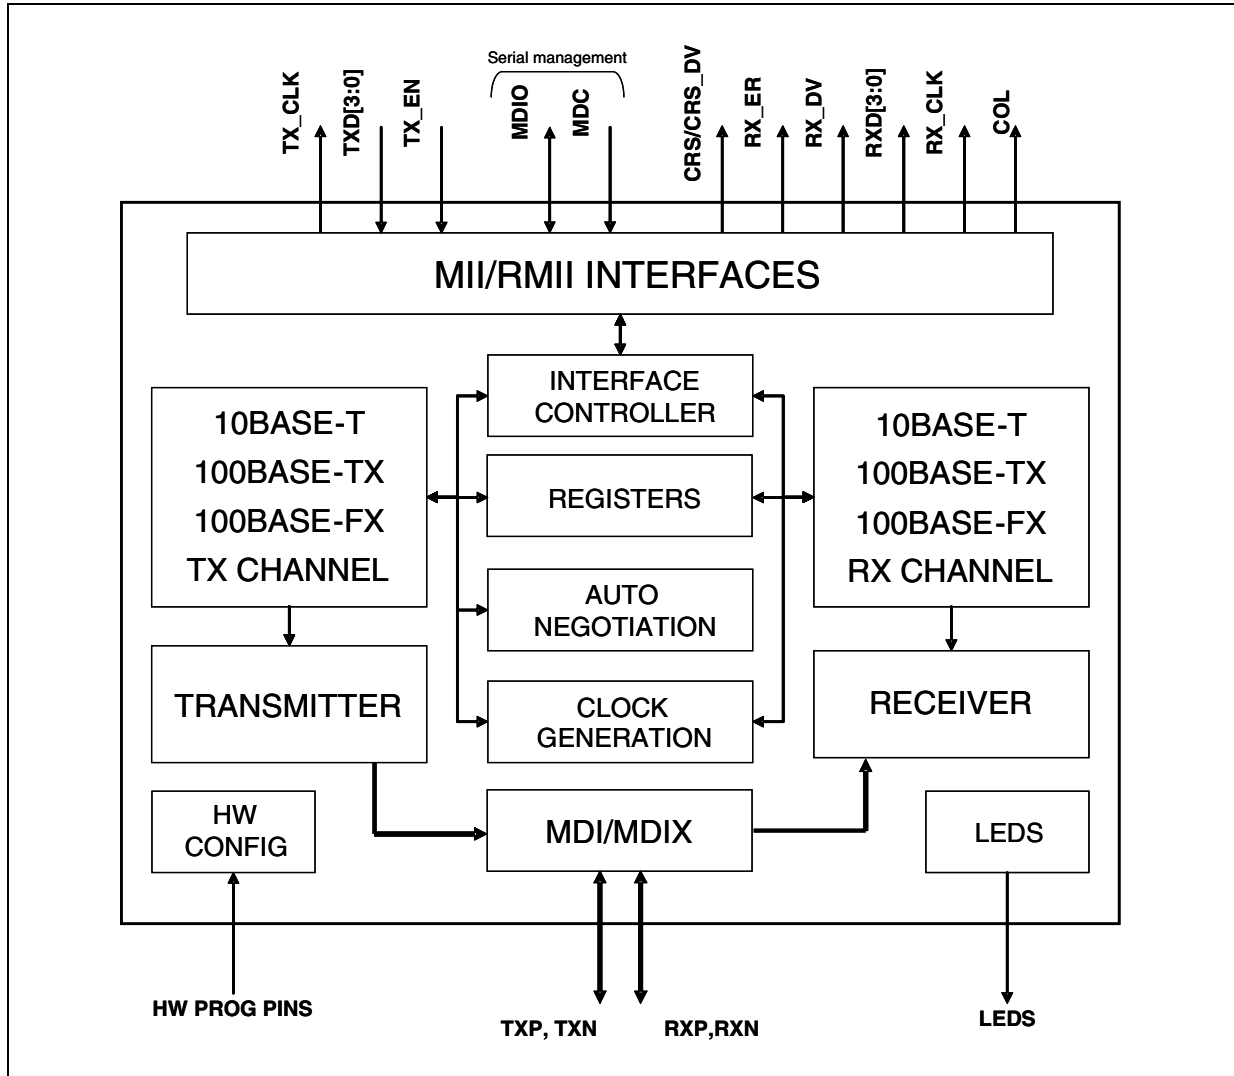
Serial management

TX_CLK
TXD[3:0]
TX_EN
MDIO
MDC
CRS/CRS_DV
RX_ER
RX_DV
RXD[3:0]
RX_CLK
COL

MII/RMII INTERFACES

INTERFACE CONTROLLER

10BASE-T
100BASE-TX
100BASE-FX
TX CHANNEL

REGISTERS

10BASE-T
100BASE-TX
100BASE-FX
RX CHANNEL

AUTO NEGOTIATION

TRANSMITTER

CLOCK GENERATION

RECEIVER

HW CONFIG

MDI/MDIX

LEDS

HW PROG PINS

TXP, TXN

RXP,RXN

LEDS